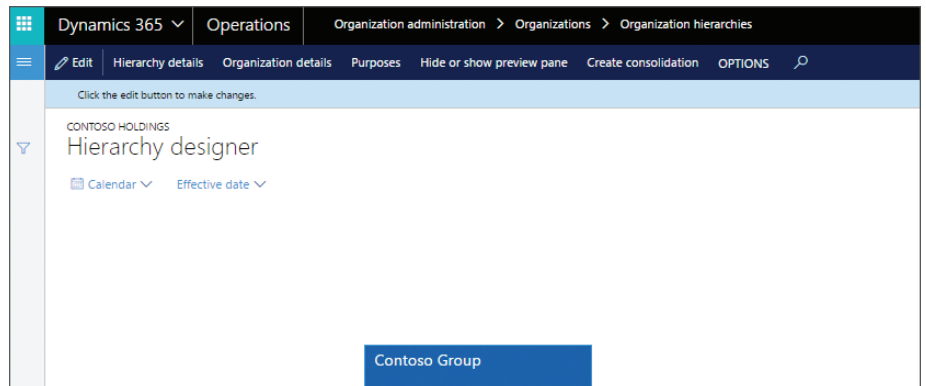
Dynamics 365 Operations Organization administration > Organizations > Organization hierarchies

Edit Hierarchy details Organization details Purposes Hide or show preview pane Create consolidation OPTIONS

Click the edit button to make changes.

CONTOSO HOLDINGS
Hierarchy designer

Calendar Effective date

Contoso Group